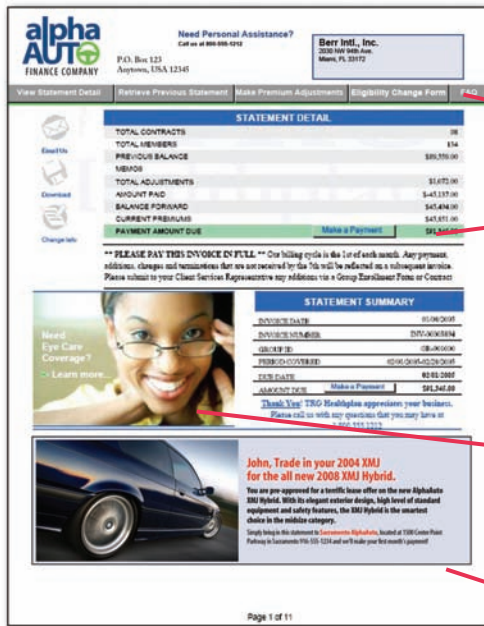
alpha AUTO FINANCE COMPANY

P.O. Box 123
Anytown, USA 12345

Need Personal Assistance?
Call us at 800-555-1212

Berr Intl., Inc.
2030 NW 94th Ave
Miami, FL 33172

View Statement Detail | Retrieve Previous Statement | Make Premium Adjustments | Eligibility Change Form | FAQ

Email Us

Download

Change Info

STATEMENT DETAIL

| | |
|---|---|
| TOTAL CONTRACTS | 08 |
| TOTAL MEMBERS | 154 |
| PREVIOUS BALANCE | $89,550.00 |
| MEMOS | |
| TOTAL ADJUSTMENTS | $1,672.00 |
| AMOUNT PAID | $-45,137.00 |
| BALANCE FORWARD | $45,494.00 |
| CURRENT PREMIUMS | $45,651.00 |
| PAYMENT AMOUNT DUE | Make a Payment | $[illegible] |

** PLEASE PAY THIS INVOICE IN FULL ** Our billing cycle is the 1st of each month. Any payments, additions, changes and terminations that are not received by the 5th will be reflected on a subsequent invoice. Please submit to your Client Services Representative any additions via a Group Enrollment Form or Contract

Need Eye Care Coverage?
Learn more...

STATEMENT SUMMARY

| | |
|---|---|
| INVOICE DATE | 01/06/2005 |
| INVOICE NUMBER | INV-00365894 |
| GROUP ID | GR-000000 |
| PERIOD COVERED | 02/01/2005-02/28/2005 |
| DUE DATE | 02/01/2005 |
| AMOUNT DUE | Make a Payment | $91,545.00 |

Thank You! TRG Healthplan appreciates your business. Please call us with any questions that you may have at 1-800-555-1212

John, Trade in your 2004 XMJ for the all new 2008 XMJ Hybrid.

You are pre-approved for a terrific lease offer on the new Alphaauto XMJ Hybrid. With its elegant exterior design, high level of standard equipment and safety features, the XMJ Hybrid is the smartest choice in the midsize category.

Simply bring in this statement to Sacramento Alphaauto, located at 1500 Center Point Parkway in Sacramento 916-555-1234 and we'll make your first month's payment!

Page 1 of 11